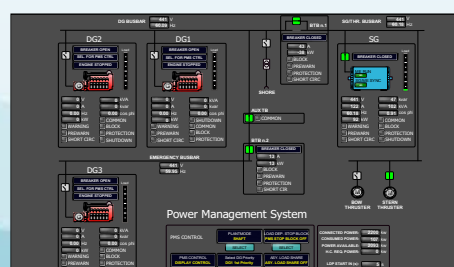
DG BUSBAR 441 V 60.20 Hz

BTB n.1

SG/THR. BUSBAR 441 V 60.20 Hz

DG2

BREAKER OPEN
SEL. FOR PMS CTRL
ENGINE STOPPED

0 V
0 A
0 Hz
0 kW
0 kVA
0 kVAr
0.00 cos phi

WARNING
PREWARN
SHORT CIRC
COMMON
BLOCK
SHUTDOWN

DG1

BREAKER OPEN
SEL. FOR PMS CTRL
ENGINE STOPPED

0 V
0 A
0 Hz
0 kW
0 kVA
0 kVAr
0.00 cos phi

WARNING
PREWARN
SHORT CIRC
COMMON
BLOCK
SHUTDOWN

BREAKER CLOSED
42 A
26 kW
BLOCK
PREWARN
PROTECTION
SHORT CIRC

SHORE

SG

BREAKER CLOSED

441 V
180 A
60.19 Hz
0.00 cos phi

AUX TIE
COMMON

BTB n.2

BREAKER CLOSED
12 A
8 kW
BLOCK
PREWARN
PROTECTION
SHORT CIR

EMERGENCY BUSBAR 441 V 59.93 Hz

DG3

BREAKER OPEN
SEL. FOR PMS CTRL
ENGINE STOPPED

0 V
0 A
0 Hz
0 kW
0 kVA
0 kVAr
0.00 cos phi

WARNING
PREWARN
COMMON
BLOCK

BOW THRUSTER
STERN THRUSTER

Power Management System

PMS CONTROL
PLANTMODE SHAFT
LOAD DEP. STOP BLOCK PMS STOP BLOCK OFF
PMS CONTROL DISPLAY CONTROL
Select DG Priority DG1 1st Priority
ASY. LOAD SHARE ASY. LOAD SHARE OFF

CONNECTED POWER 2200 kW
CONSUMED POWER 400 kW
POWER AVAILABLE 2093 kW
H.C. REQ. POWER 0 kW
LOP START IN sec 0